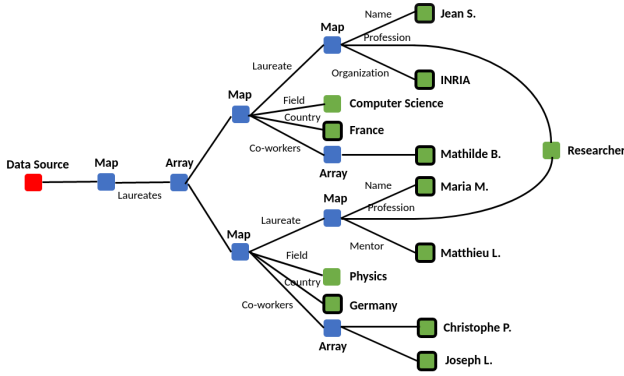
Data Source
Map
Laureates
Array
Map
Laureate
Map
Name
Jean S.
Profession
Organization
INRIA
Field
Computer Science
Country
France
Co-workers
Array
Mathilde B.
Researcher
Map
Laureate
Map
Name
Maria M.
Profession
Mentor
Matthieu L.
Field
Physics
Country
Germany
Co-workers
Array
Christophe P.
Joseph L.